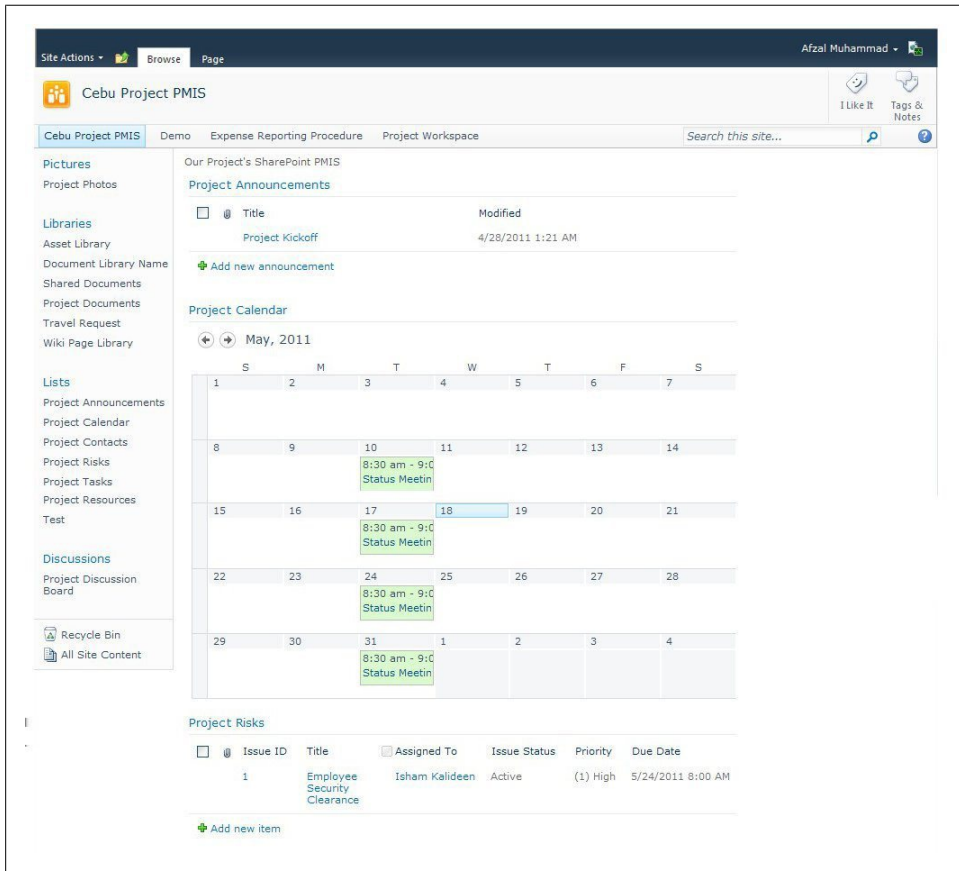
Site Actions ▾ Browse Page

Afzal Muhammad ▾

Cebu Project PMIS

I Like It

Tags & Notes

Cebu Project PMIS Demo Expense Reporting Procedure Project Workspace

Search this site...

Pictures
Project Photos

Libraries
Asset Library
Document Library Name
Shared Documents
Project Documents
Travel Request
Wiki Page Library

Lists
Project Announcements
Project Calendar
Project Contacts
Project Risks
Project Tasks
Project Resources
Test

Discussions
Project Discussion Board

Recycle Bin
All Site Content

Our Project's SharePoint PMIS

Project Announcements

| Title | Modified |
|---|---|
| Project Kickoff | 4/28/2011 1:21 AM |

Add new announcement

Project Calendar

May, 2011

| S | M | T | W | T | F | S |
|---|---|---|---|---|---|---|
| 1 | 2 | 3 | 4 | 5 | 6 | 7 |
| 8 | 9 | 10 8:30 am - 9:0 Status Meetin | 11 | 12 | 13 | 14 |
| 15 | 16 | 17 8:30 am - 9:0 Status Meetin | 18 | 19 | 20 | 21 |
| 22 | 23 | 24 8:30 am - 9:0 Status Meetin | 25 | 26 | 27 | 28 |
| 29 | 30 | 31 8:30 am - 9:0 Status Meetin | 1 | 2 | 3 | 4 |

Project Risks

| Issue ID | Title | Assigned To | Issue Status | Priority | Due Date |
|---|---|---|---|---|---|
| 1 | Employee Security Clearance | Isham Kalideen | Active | (1) High | 5/24/2011 8:00 AM |

Add new item